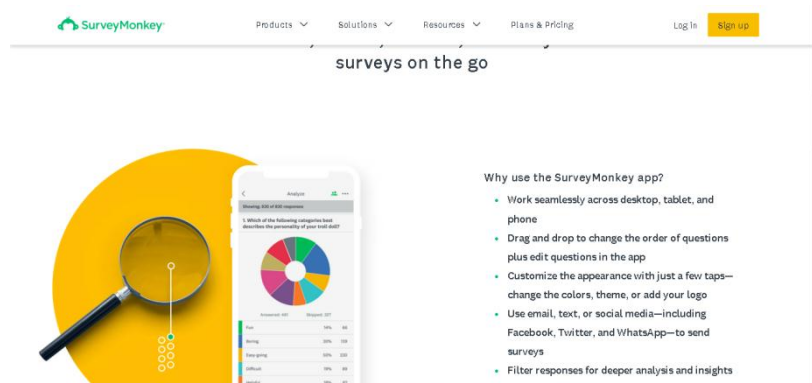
SurveyMonkey

Products Solutions Resources Plans & Pricing Log in Sign up

surveys on the go

Analyze

Showing: 450 of 450 responses

1. Which of the following categories best describe the personality of your trail doll?

Answered: 450 Skipped: 0

Fun
Boring
Easy-going
Difficult

Why use the SurveyMonkey app?

- Work seamlessly across desktop, tablet, and phone
- Drag and drop to change the order of questions plus edit questions in the app
- Customize the appearance with just a few taps—change the colors, theme, or add your logo
- Use email, text, or social media—including Facebook, Twitter, and WhatsApp—to send surveys
- Filter responses for deeper analysis and insights